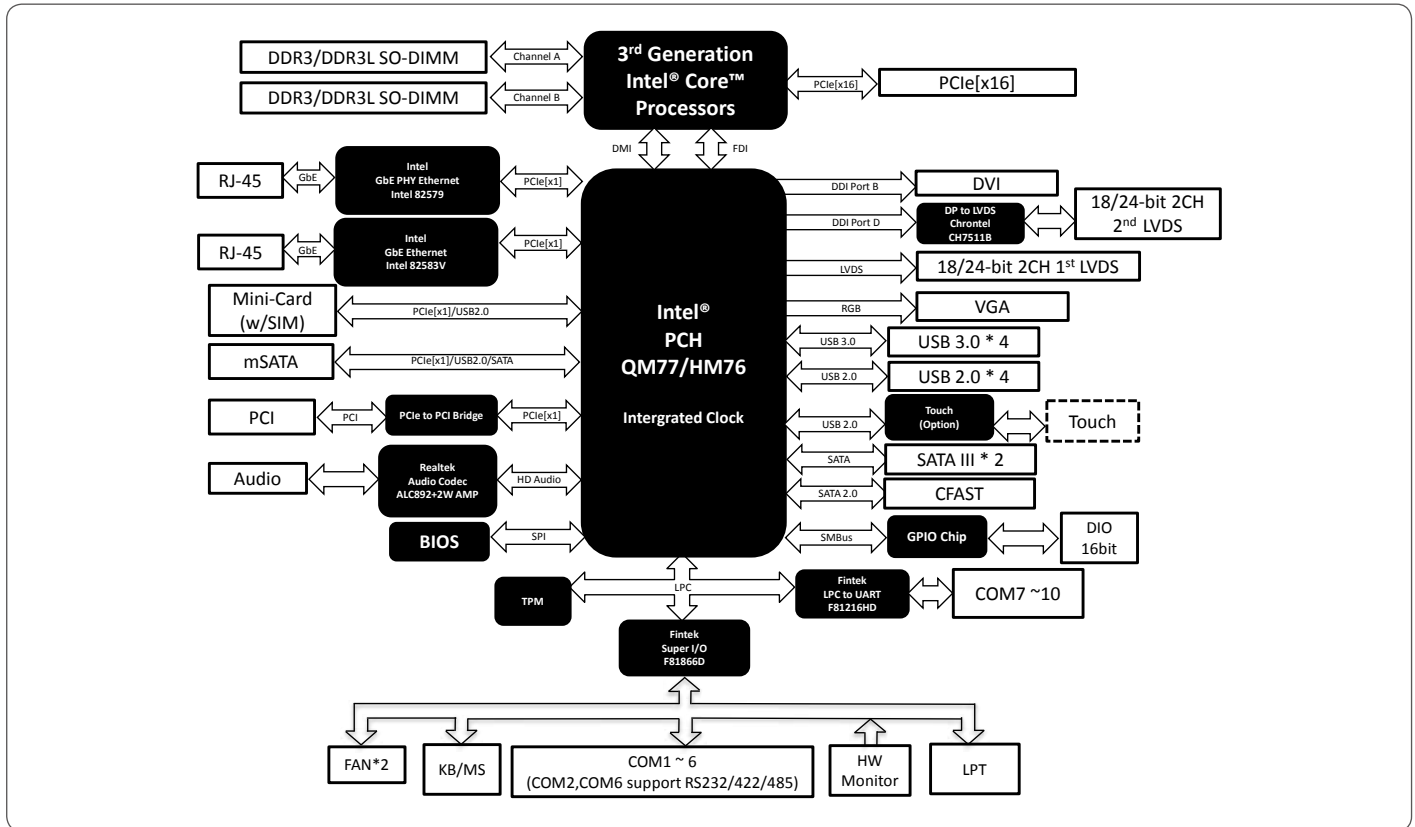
DDR3/DDR3L SO-DIMM

Channel A

DDR3/DDR3L SO-DIMM

Channel B

3$^{rd}$ Generation Intel® Core™ Processors

PCIe[x16]

PCIe[x16]

DMI

FDI

RJ-45

GbE

Intel GbE PHY Ethernet Intel 82579

PCIe[x1]

RJ-45

GbE

Intel GbE Ethernet Intel 82583V

PCIe[x1]

Mini-Card (w/SIM)

PCIe[x1]/USB2.0

mSATA

PCIe[x1]/USB2.0/SATA

PCI

PCI

PCIe to PCI Bridge

PCIe[x1]

Audio

Realtek Audio Codec ALC892+2W AMP

HD Audio

BIOS

SPI

Intel® PCH QM77/HM76

Intergrated Clock

DDI Port B

DVI

DDI Port D

DP to LVDS Chrontel CH7511B

18/24-bit 2CH 2$^{nd}$ LVDS

LVDS

18/24-bit 2CH 1$^{st}$ LVDS

RGB

VGA

USB 3.0

USB 3.0 * 4

USB 2.0

USB 2.0 * 4

USB 2.0

Touch (Option)

Touch

SATA

SATA III * 2

SATA 2.0

CFAST

SMBus

GPIO Chip

DIO 16bit

TPM

LPC

Fintek LPC to UART F81216HD

COM7 ~10

Fintek Super I/O F81866D

FAN*2

KB/MS

COM1 ~ 6 (COM2,COM6 support RS232/422/485)

HW Monitor

LPT